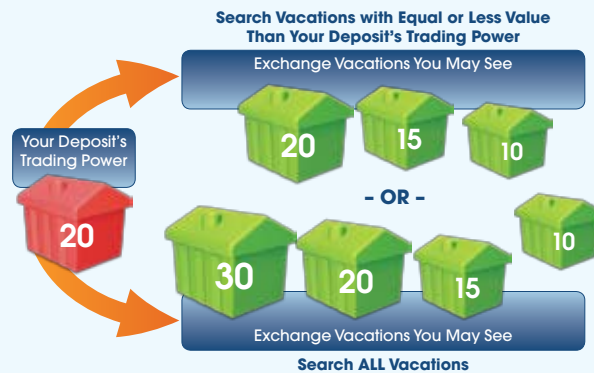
Search Vacations with Equal or Less Value Than Your Deposit's Trading Power

Exchange Vacations You May See

Your Deposit's Trading Power

20

20

15

10

- OR -

30

20

15

10

Exchange Vacations You May See

Search ALL Vacations